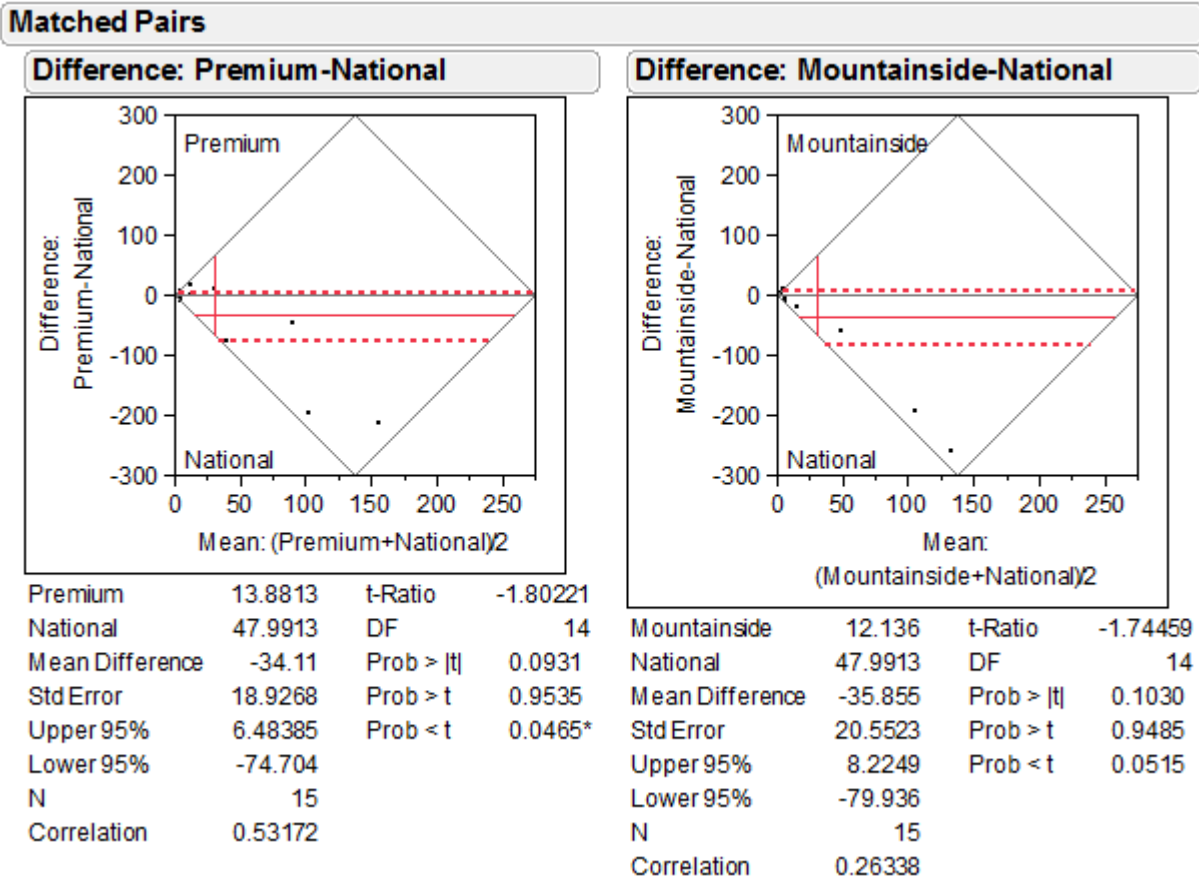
Matched Pairs

Difference: Premium-National

300
200
100
0
-100
-200
-300

Premium
National

Difference: Premium-National

0 50 100 150 200 250

Mean: (Premium+National)/2

| | | | |
|---|---|---|---|
| Premium | 13.8813 | t-Ratio | -1.80221 |
| National | 47.9913 | DF | 14 |
| Mean Difference | -34.11 | Prob > \|t\| | 0.0931 |
| Std Error | 18.9268 | Prob > t | 0.9535 |
| Upper 95% | 6.48385 | Prob < t | 0.0465* |
| Lower 95% | -74.704 | | |
| N | 15 | | |
| Correlation | 0.53172 | | |

Difference: Mountainside-National

300
200
100
0
-100
-200
-300

Mountainside
National

Difference: Mountainside-National

0 50 100 150 200 250

Mean: (Mountainside+National)/2

| | | | |
|---|---|---|---|
| Mountainside | 12.136 | t-Ratio | -1.74459 |
| National | 47.9913 | DF | 14 |
| Mean Difference | -35.855 | Prob > \|t\| | 0.1030 |
| Std Error | 20.5523 | Prob > t | 0.9485 |
| Upper 95% | 8.2249 | Prob < t | 0.0515 |
| Lower 95% | -79.936 | | |
| N | 15 | | |
| Correlation | 0.26338 | | |